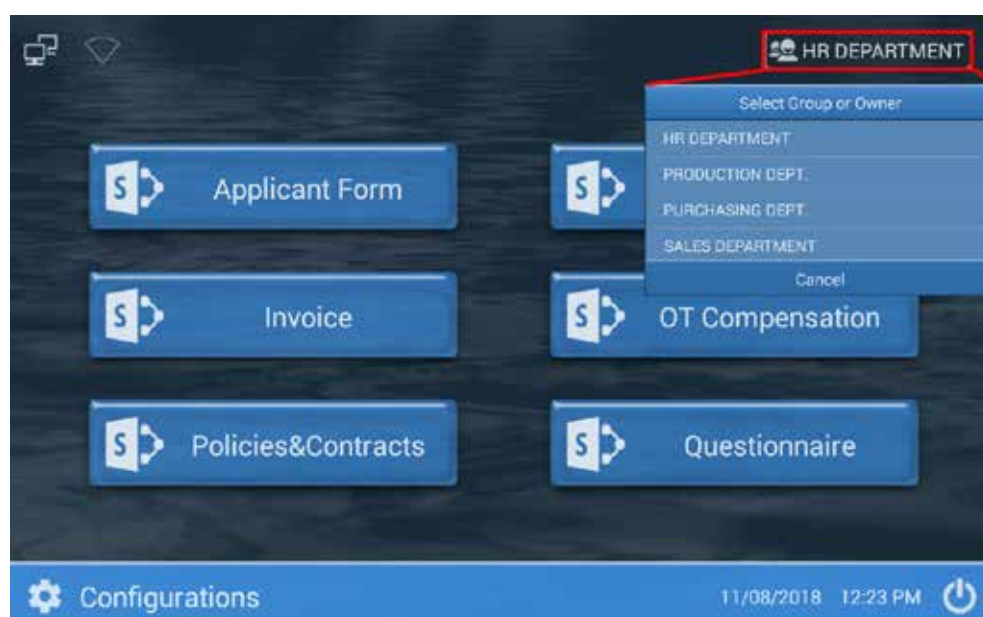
HR DEPARTMENT

Select Group or Owner
HR DEPARTMENT
PRODUCTION DEPT.
PURCHASING DEPT.
SALES DEPARTMENT
Cancel

S Applicant Form
S
S Invoice
S OT Compensation
S Policies&Contracts
S Questionnaire

Configurations
11/08/2018 12:23 PM